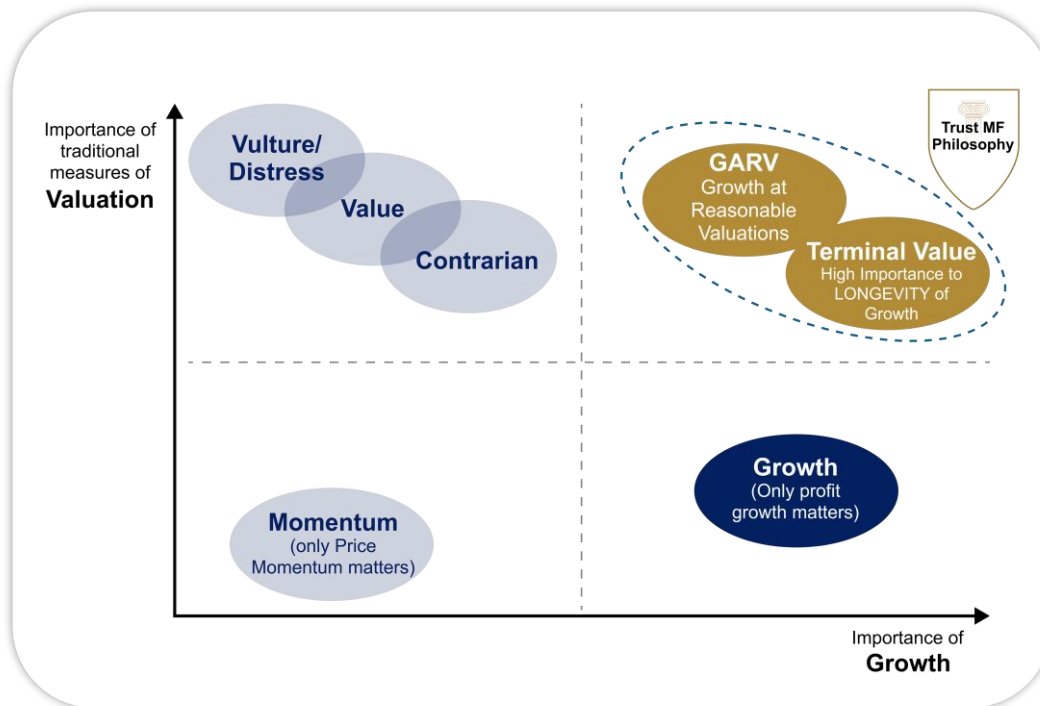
Importance of traditional measures of
Valuation

Vulture/
Distress

Value

Contrarian

Trust MF Philosophy

GARV
Growth at Reasonable Valuations

Terminal Value
High Importance to LONGEVITY of Growth

Growth
(Only profit growth matters)

Momentum
(only Price Momentum matters)

Importance of
Growth